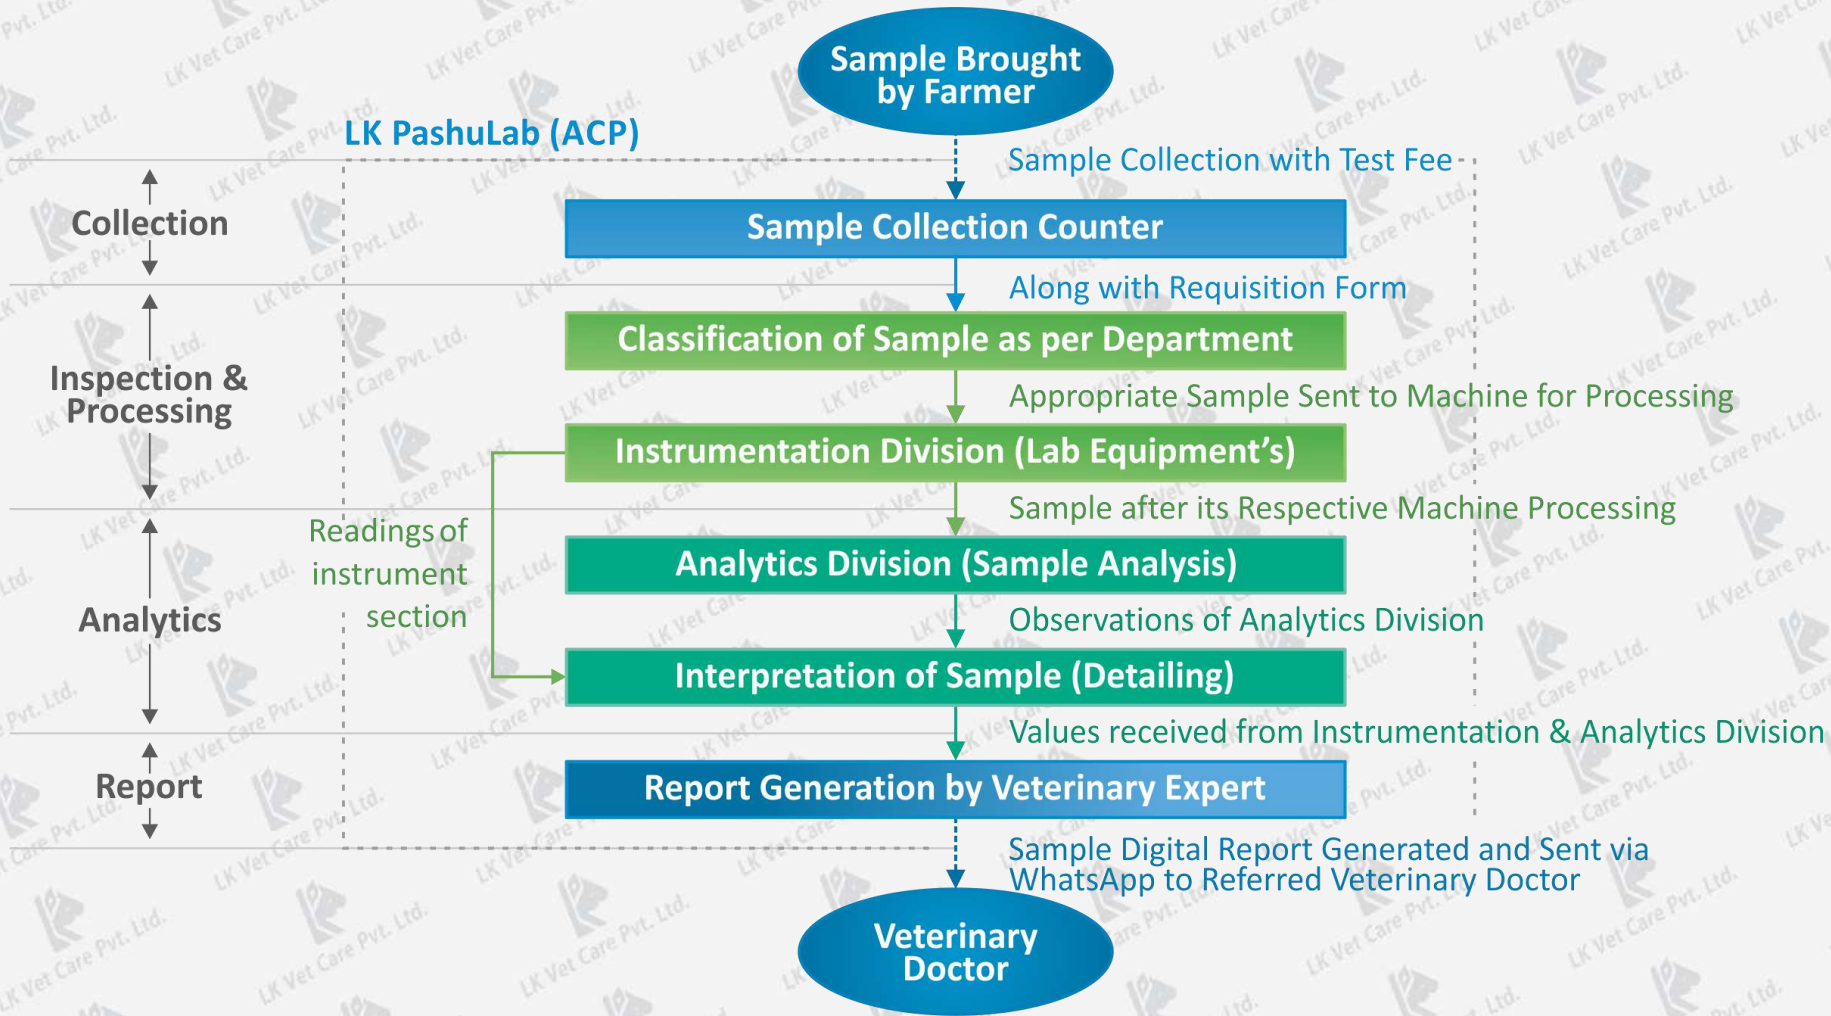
Sample Brought by Farmer

LK PashuLab (ACP)

Sample Collection with Test Fee

Collection

Sample Collection Counter

Along with Requisition Form

Inspection & Processing

Classification of Sample as per Department

Appropriate Sample Sent to Machine for Processing

Instrumentation Division (Lab Equipment's)

Sample after its Respective Machine Processing

Readings of instrument section

Analytics

Analytics Division (Sample Analysis)

Observations of Analytics Division

Interpretation of Sample (Detailing)

Values received from Instrumentation & Analytics Division

Report

Report Generation by Veterinary Expert

Sample Digital Report Generated and Sent via WhatsApp to Referred Veterinary Doctor

Veterinary Doctor

LK Vet Care Pvt. Ltd.